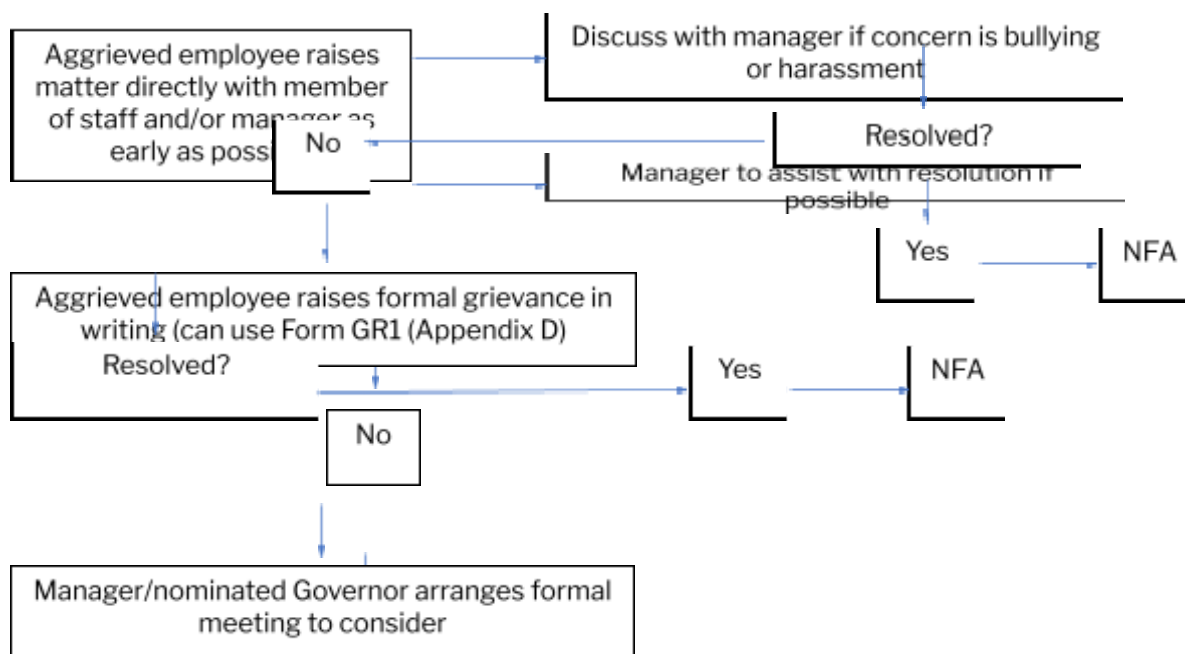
Aggrieved employee raises matter directly with member of staff and/or manager as early as poss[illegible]

No

Discuss with manager if concern is bullying or harassment

Resolved?

Manager to assist with resolution if possible

Yes

NFA

Aggrieved employee raises formal grievance in writing (can use Form GR1 (Appendix D)

Resolved?

Yes

NFA

No

Manager/nominated Governor arranges formal meeting to consider